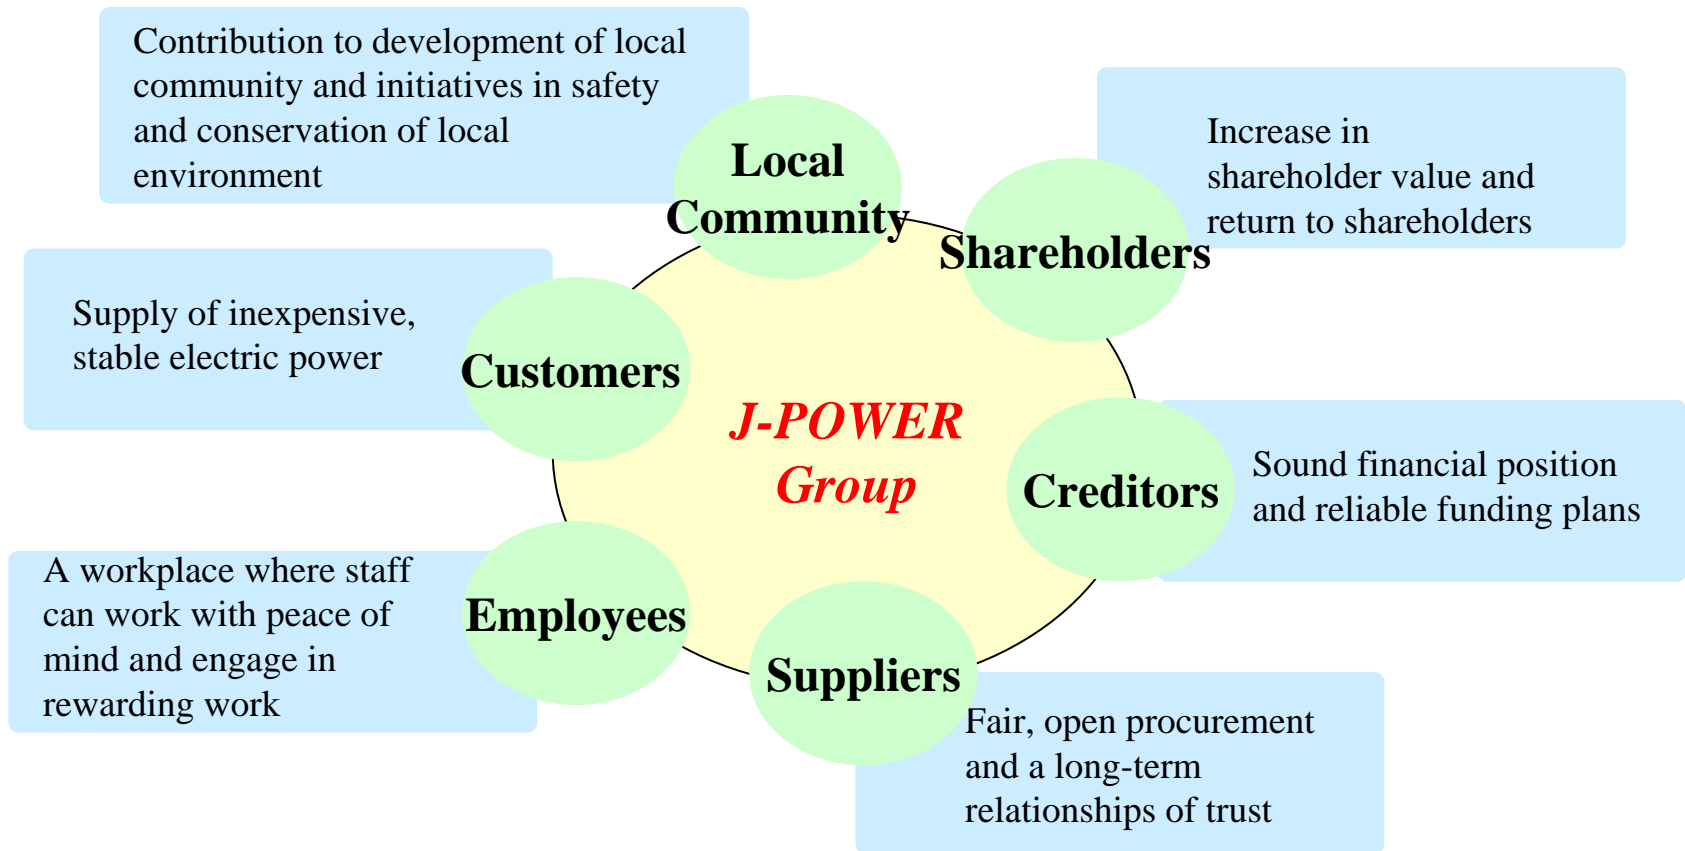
Contribution to development of local community and initiatives in safety and conservation of local environment

Local Community

Increase in shareholder value and return to shareholders

Shareholders

Supply of inexpensive, stable electric power

Customers

J-POWER Group

Creditors

Sound financial position and reliable funding plans

A workplace where staff can work with peace of mind and engage in rewarding work

Employees

Suppliers

Fair, open procurement and a long-term relationships of trust